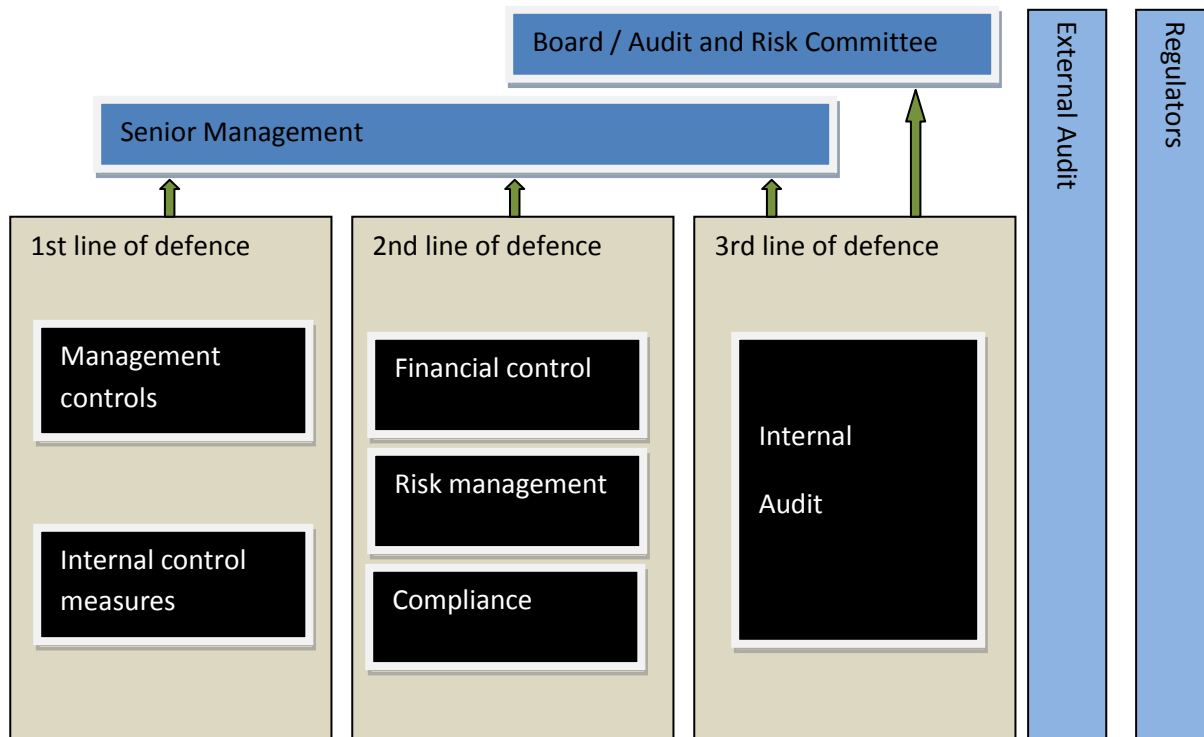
Board / Audit and Risk Committee

Senior Management

1st line of defence

Management controls

Internal control measures

2nd line of defence

Financial control

Risk management

Compliance

3rd line of defence

Internal

Audit

External Audit

Regulators